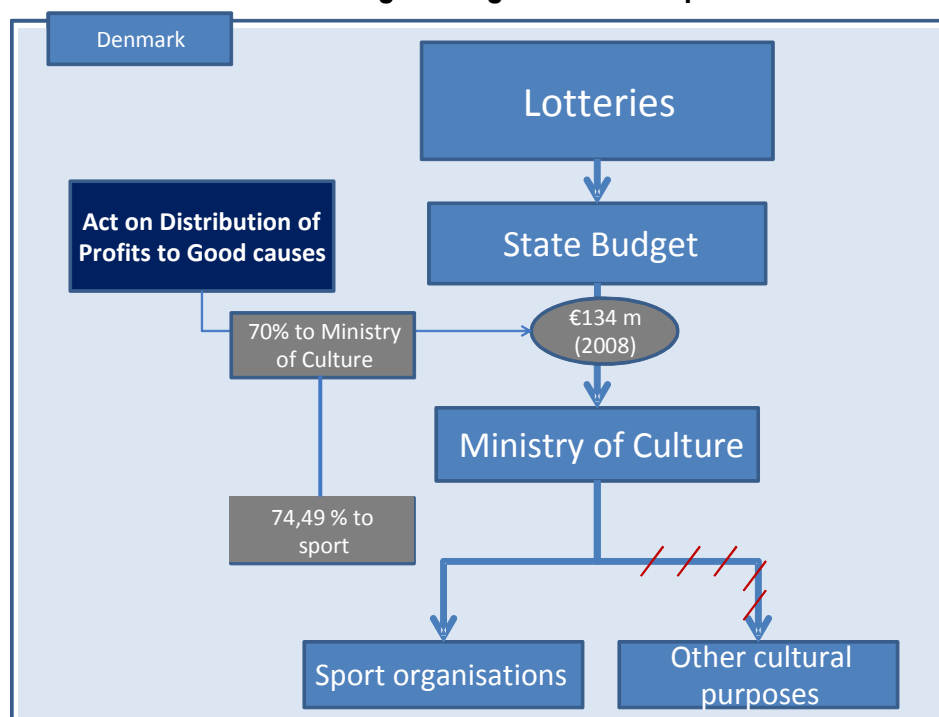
Denmark

Lotteries

Act on Distribution of Profits to Good causes

State Budget

70% to Ministry of Culture

€134 m (2008)

Ministry of Culture

74,49 % to sport

Sport organisations

Other cultural purposes